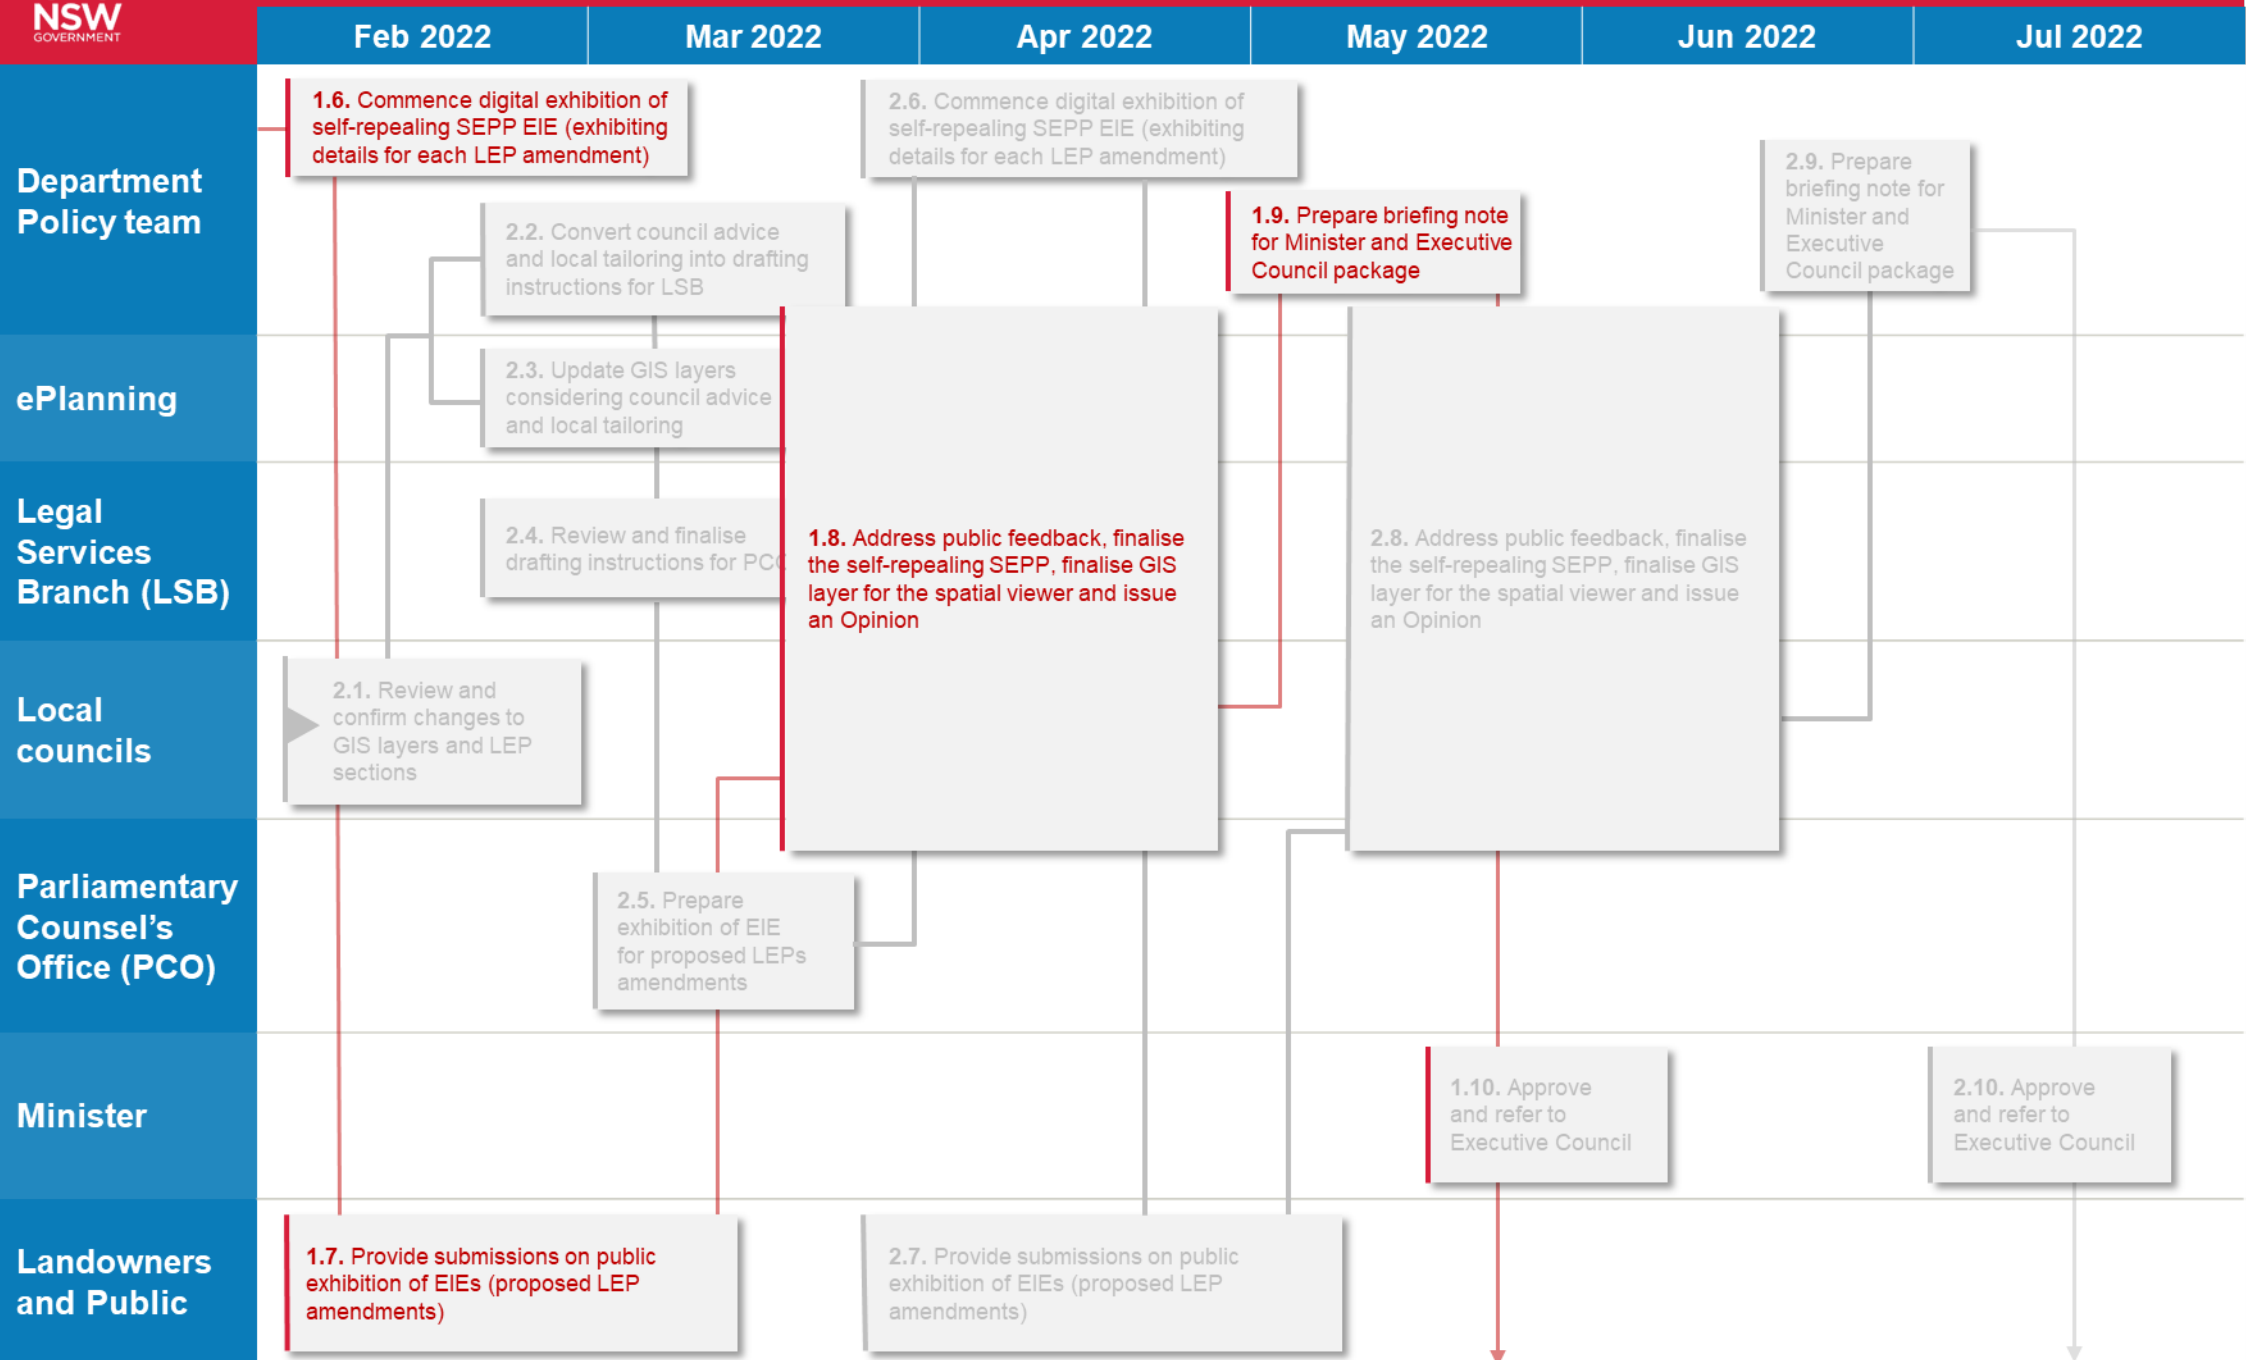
NSW GOVERNMENT

Feb 2022
Mar 2022
Apr 2022
May 2022
Jun 2022
Jul 2022

Department Policy team

ePlanning

Legal Services Branch (LSB)

Local councils

Parliamentary Counsel's Office (PCO)

Minister

Landowners and Public

1.6. Commence digital exhibition of self-repealing SEPP EIE (exhibiting details for each LEP amendment)

2.6. Commence digital exhibition of self-repealing SEPP EIE (exhibiting details for each LEP amendment)

2.9. Prepare briefing note for Minister and Executive Council package

1.9. Prepare briefing note for Minister and Executive Council package

2.2. Convert council advice and local tailoring into drafting instructions for LSB

2.3. Update GIS layers considering council advice and local tailoring

2.4. Review and finalise drafting instructions for PC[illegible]

1.8. Address public feedback, finalise the self-repealing SEPP, finalise GIS layer for the spatial viewer and issue an Opinion

2.8. Address public feedback, finalise the self-repealing SEPP, finalise GIS layer for the spatial viewer and issue an Opinion

2.1. Review and confirm changes to GIS layers and LEP sections

2.5. Prepare exhibition of EIE for proposed LEPs amendments

1.10. Approve and refer to Executive Council

2.10. Approve and refer to Executive Council

1.7. Provide submissions on public exhibition of EIEs (proposed LEP amendments)

2.7. Provide submissions on public exhibition of EIEs (proposed LEP amendments)